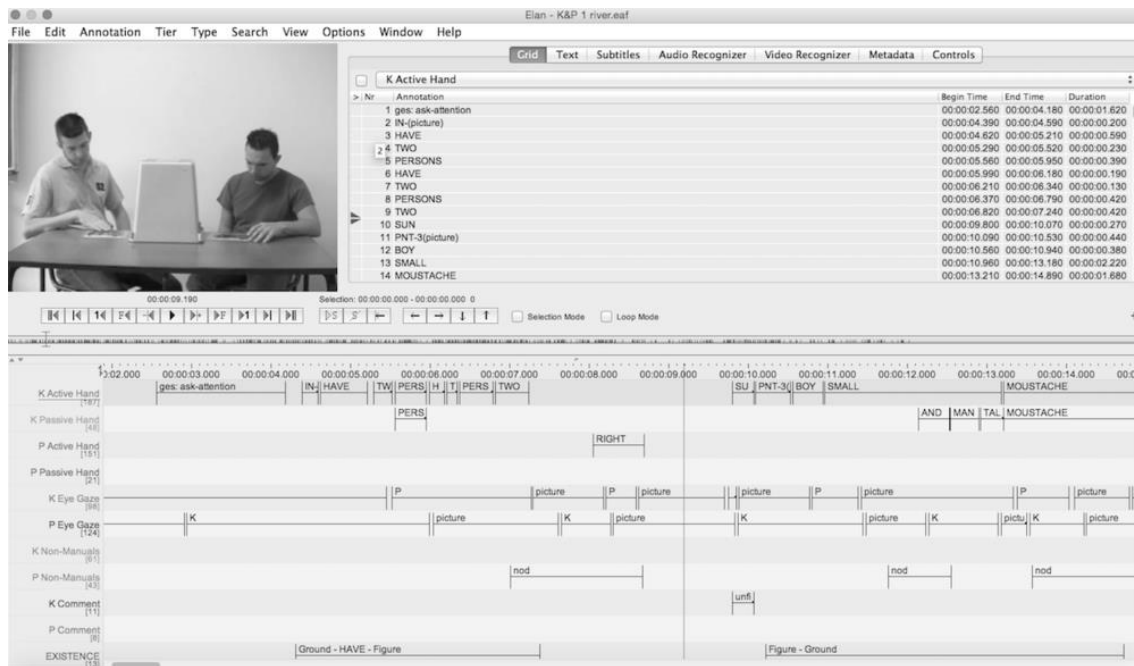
Elan - K&P 1 river.eaf

File Edit Annotation Tier Type Search View Options Window Help

Grid | Text | Subtitles | Audio Recognizer | Video Recognizer | Metadata | Controls

K Active Hand

| Nr | Annotation | Begin Time | End Time | Duration |
|---|---|---|---|---|
| 1 | ges: ask-attention | 00:00:02.560 | 00:00:04.180 | 00:00:01.620 |
| 2 | IN-(picture) | 00:00:04.390 | 00:00:04.590 | 00:00:00.200 |
| 3 | HAVE | 00:00:04.620 | 00:00:05.210 | 00:00:00.590 |
| 4 | TWO | 00:00:05.290 | 00:00:05.520 | 00:00:00.230 |
| 5 | PERSONS | 00:00:05.560 | 00:00:05.950 | 00:00:00.390 |
| 6 | HAVE | 00:00:05.990 | 00:00:06.180 | 00:00:00.190 |
| 7 | TWO | 00:00:06.210 | 00:00:06.340 | 00:00:00.130 |
| 8 | PERSONS | 00:00:06.370 | 00:00:06.790 | 00:00:00.420 |
| 9 | TWO | 00:00:06.820 | 00:00:07.240 | 00:00:00.420 |
| 10 | SUN | 00:00:09.800 | 00:00:10.070 | 00:00:00.270 |
| 11 | PNT-3(picture) | 00:00:10.090 | 00:00:10.530 | 00:00:00.440 |
| 12 | BOY | 00:00:10.560 | 00:00:10.940 | 00:00:00.380 |
| 13 | SMALL | 00:00:10.960 | 00:00:13.180 | 00:00:02.220 |
| 14 | MOUSTACHE | 00:00:13.210 | 00:00:14.890 | 00:00:01.680 |

00:00:09.190

Selection: 00:00:00.000 - 00:00:00.000 0

Selection Mode   Loop Mode

00:02.000 00:00:03.000 00:00:04.000 00:00:05.000 00:00:06.000 00:00:07.000 00:00:08.000 00:00:09.000 00:00:10.000 00:00:11.000 00:00:12.000 00:00:13.000 00:00:14.000

K Active Hand [187] ges: ask-attention IN- HAVE TW PERS H T PERS TWO SU PNT-3 BOY SMALL MOUSTACHE
K Passive Hand [48] PERS AND MAN TAL MOUSTACHE
P Active Hand [151] RIGHT
P Passive Hand [21]
K Eye Gaze [98] P picture P picture picture P picture P picture
P Eye Gaze [124] K picture K picture K picture K pictu K picture
K Non-Manuals [61]
P Non-Manuals [43] nod nod nod
K Comment [11] unfi
P Comment [8]
EXISTENCE [13] Ground - HAVE - Figure Figure - Ground